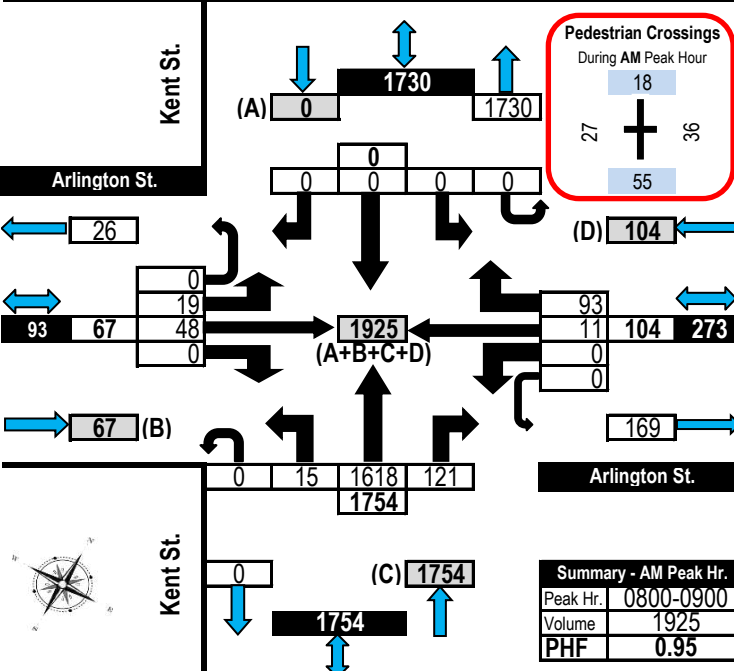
Kent St.

(A) 0
1730
1730

Pedestrian Crossings
During AM Peak Hour
18
27
36
55

Arlington St.

0
0 0 0 0

26

(D) 104

0
19
48
0

93 67

1925
(A+B+C+D)

93
11
0
0

104 273

67 (B)

169

0 15 1618 121
1754

Arlington St.

Kent St.

0

(C) 1754

1754

| Summary - AM Peak Hr. | |
|---|---|
| Peak Hr. | 0800-0900 |
| Volume | 1925 |
| PHF | 0.95 |